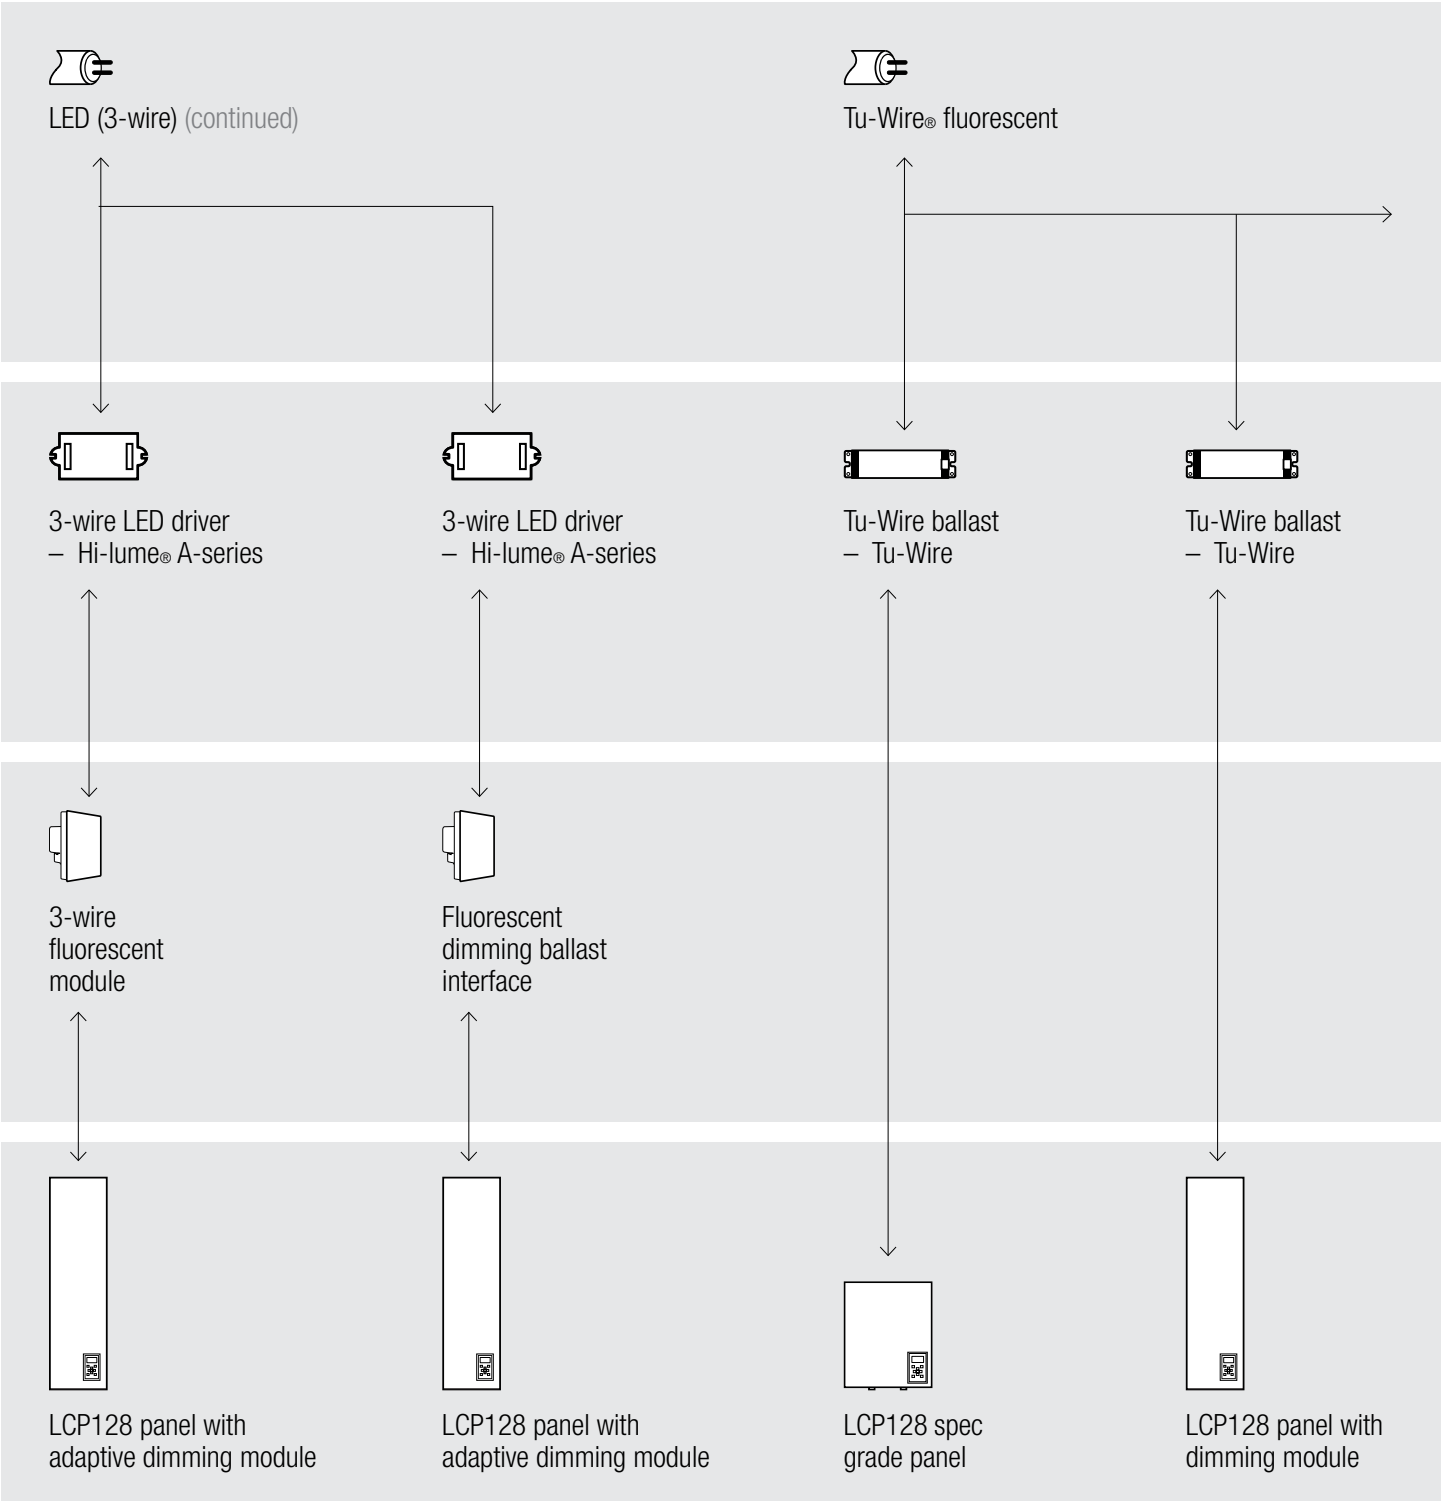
LED (3-wire) (continued)

Tu-Wire® fluorescent

3-wire LED driver
– Hi-lume® A-series

3-wire LED driver
– Hi-lume® A-series

Tu-Wire ballast
– Tu-Wire

Tu-Wire ballast
– Tu-Wire

3-wire fluorescent module

Fluorescent dimming ballast interface

LCP128 panel with adaptive dimming module

LCP128 panel with adaptive dimming module

LCP128 spec grade panel

LCP128 panel with dimming module